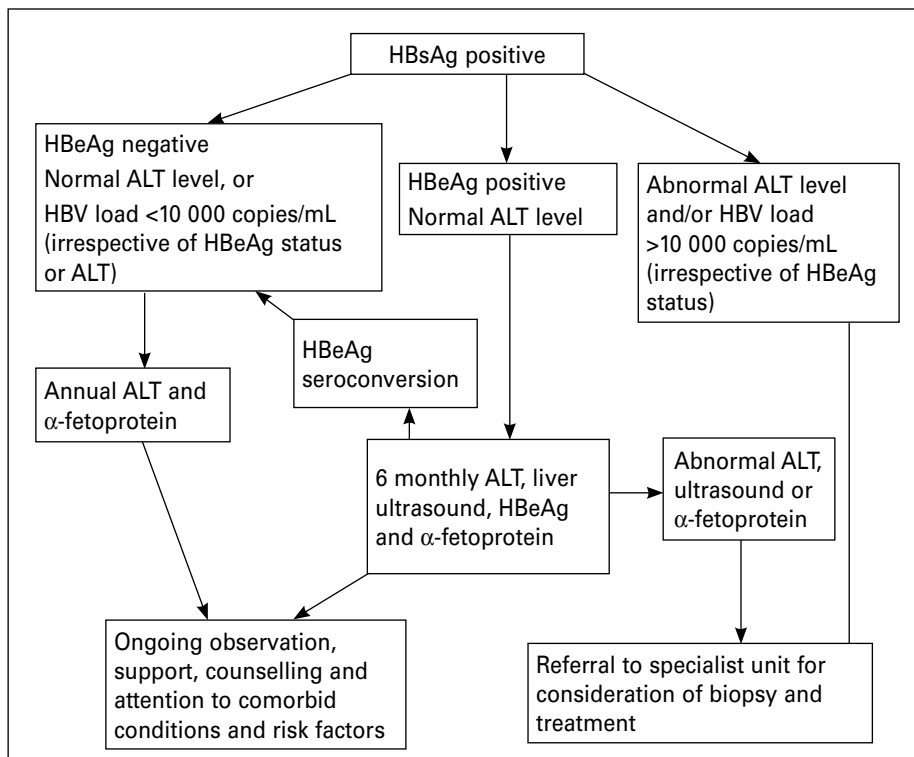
HBsAg positive

HBeAg negative
Normal ALT level, or
HBV load <10 000 copies/mL (irrespective of HBeAg status or ALT)

HBeAg positive
Normal ALT level

Abnormal ALT level and/or HBV load >10 000 copies/mL (irrespective of HBeAg status)

HBeAg seroconversion

Annual ALT and $\alpha$-fetoprotein

6 monthly ALT, liver ultrasound, HBeAg and $\alpha$-fetoprotein

Abnormal ALT, ultrasound or $\alpha$-fetoprotein

Ongoing observation, support, counselling and attention to comorbid conditions and risk factors

Referral to specialist unit for consideration of biopsy and treatment